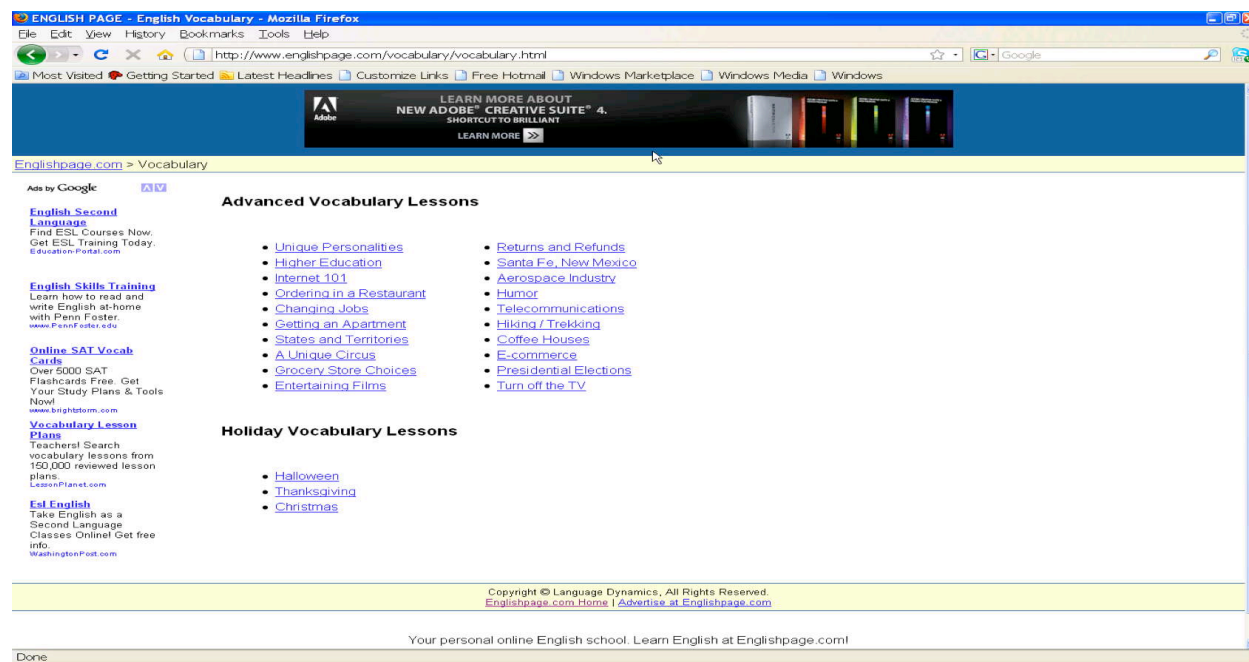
ENGLISH PAGE - English Vocabulary - Mozilla Firefox

File Edit View History Bookmarks Tools Help

http://www.englishpage.com/vocabulary/vocabulary.html

Google

Most Visited Getting Started Latest Headlines Customize Links Free Hotmail Windows Marketplace Windows Media Windows

Adobe LEARN MORE ABOUT NEW ADOBE® CREATIVE SUITE® 4. SHORTCUT TO BRILLIANT LEARN MORE

Englishpage.com > Vocabulary

Ads by Google

English Second Language
Find ESL Courses Now. Get ESL Training Today.
Education-Portal.com

English Skills Training
Learn how to read and write English at-home with Penn Foster.
www.PennFoster.edu

Online SAT Vocab Cards
Over 5000 SAT Flashcards Free. Get Your Study Plans & Tools Now!
www.brightstorm.com

Vocabulary Lesson Plans
Teachers! Search vocabulary lessons from 150,000 reviewed lesson plans.
LessonPlanet.com

Esl English
Take English as a Second Language Classes Online! Get free info.
WashingtonPost.com

Advanced Vocabulary Lessons

- Unique Personalities
- Higher Education
- Internet 101
- Ordering in a Restaurant
- Changing Jobs
- Getting an Apartment
- States and Territories
- A Unique Circus
- Grocery Store Choices
- Entertaining Films

- Returns and Refunds
- Santa Fe, New Mexico
- Aerospace Industry
- Humor
- Telecommunications
- Hiking / Trekking
- Coffee Houses
- E-commerce
- Presidential Elections
- Turn off the TV

Holiday Vocabulary Lessons

- Halloween
- Thanksgiving
- Christmas

Copyright © Language Dynamics, All Rights Reserved.
Englishpage.com Home | Advertise at Englishpage.com

Your personal online English school. Learn English at Englishpage.com!

Done